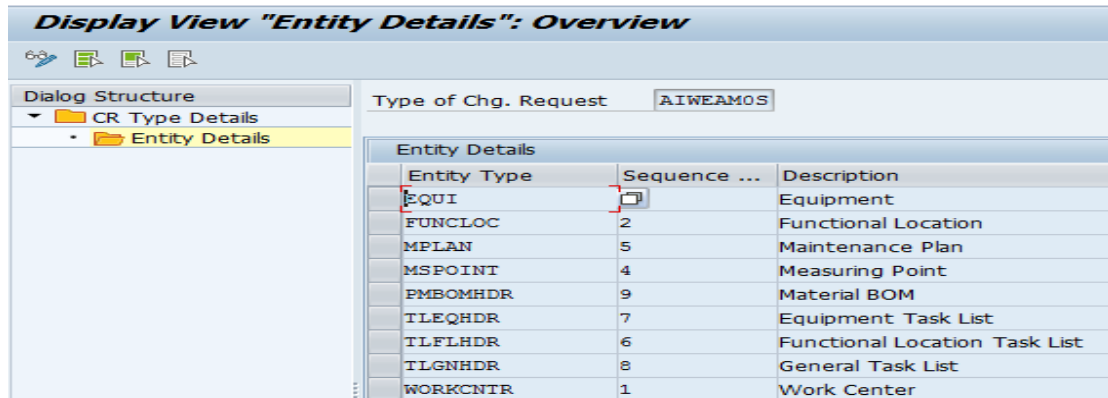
Display View "Entity Details": Overview

Dialog Structure
CR Type Details
Entity Details

Type of Chg. Request AIWEAM0S

Entity Details

| Entity Type | Sequence ... | Description |
|---|---|---|
| EQUI | | Equipment |
| FUNCLOC | 2 | Functional Location |
| MPLAN | 5 | Maintenance Plan |
| MSPOINT | 4 | Measuring Point |
| PMBOMHDR | 9 | Material BOM |
| TLEQHDR | 7 | Equipment Task List |
| TLFLHDR | 6 | Functional Location Task List |
| TLGNHDR | 8 | General Task List |
| WORKCNTR | 1 | Work Center |